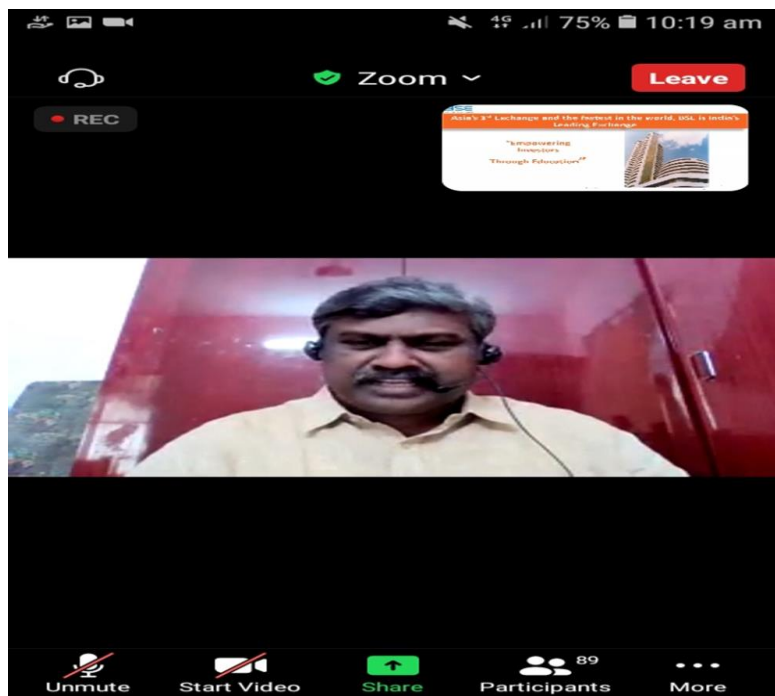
4G 75% 10:19 am

Zoom

Leave

REC

BSE

Asia's 1st Exchange and the Fastest in the world, BSE is India's Leading Exchange

"Empowering Investors Through Education"

Unmute

Start Video

Share

89

Participants

More